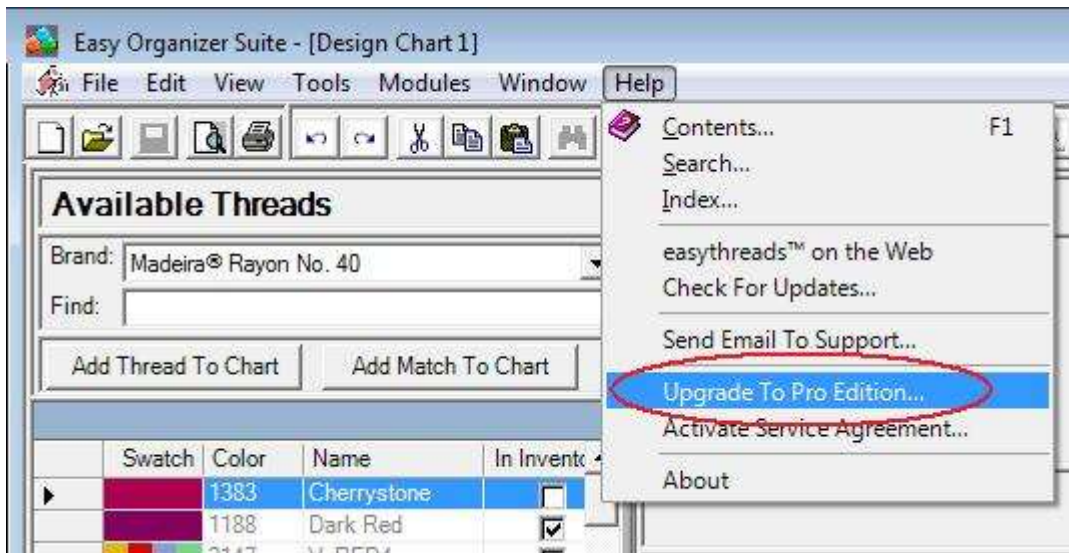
Easy Organizer Suite - [Design Chart 1]

File Edit View Tools Modules Window Help

Available Threads

Brand: Madeira® Rayon No. 40

Find:

Add Thread To Chart

Add Match To Chart

| | Swatch | Color | Name | In Invento |
|---|---|---|---|---|
| ▶ | | 1383 | Cherrystone | ☐ |
| | | 1188 | Dark Red | ☑ |
| | | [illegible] | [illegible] | |

Contents... F1
Search...
Index...
easythreads™ on the Web
Check For Updates...
Send Email To Support...
Upgrade To Pro Edition...
Activate Service Agreement...
About